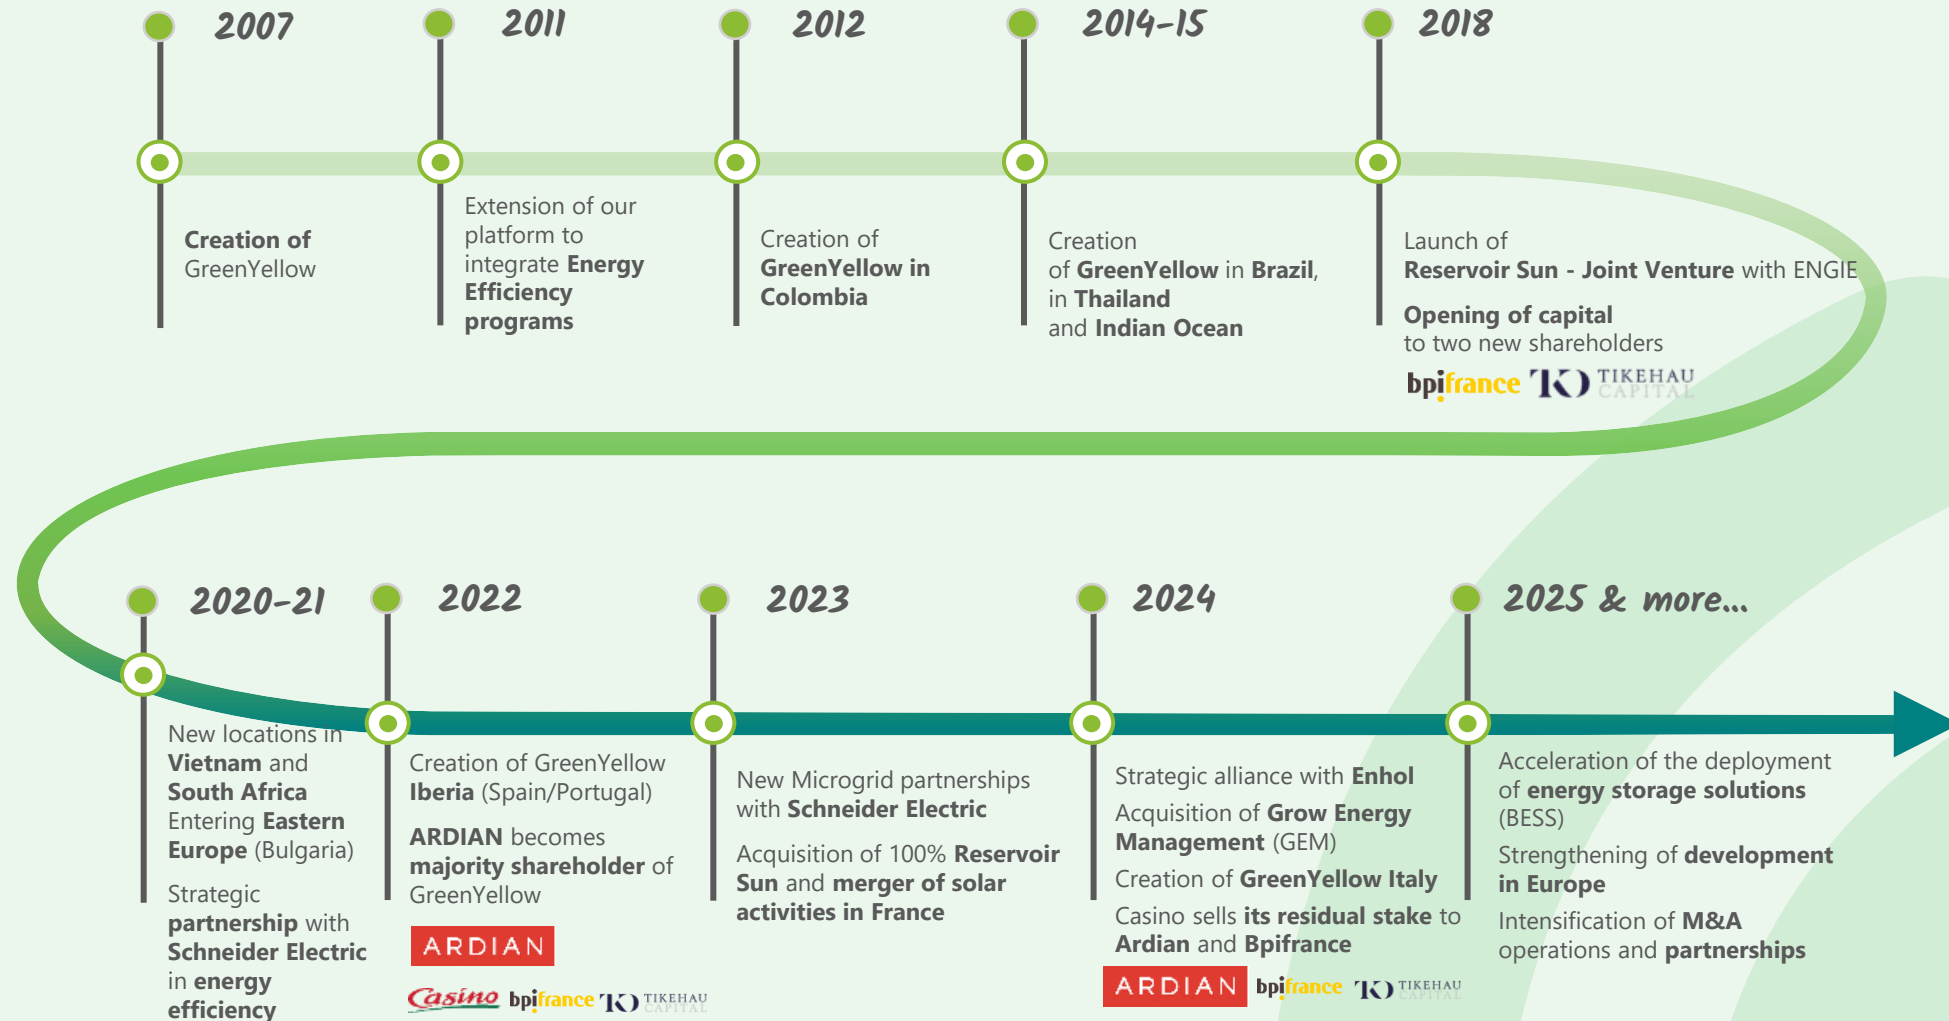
2007

Creation of GreenYellow

2011

Extension of our platform to integrate Energy Efficiency programs

2012

Creation of GreenYellow in Colombia

2014-15

Creation of GreenYellow in Brazil, in Thailand and Indian Ocean

2018

Launch of Reservoir Sun - Joint Venture with ENGIE

Opening of capital to two new shareholders

bpifrance TK TIKEHAU CAPITAL

2020-21

New locations in Vietnam and South Africa
Entering Eastern Europe (Bulgaria)

Strategic partnership with Schneider Electric in energy efficiency

2022

Creation of GreenYellow Iberia (Spain/Portugal)

ARDIAN becomes majority shareholder of GreenYellow

ARDIAN

Casino bpifrance TK TIKEHAU CAPITAL

2023

New Microgrid partnerships with Schneider Electric

Acquisition of 100% Reservoir Sun and merger of solar activities in France

2024

Strategic alliance with Enhol

Acquisition of Grow Energy Management (GEM)

Creation of GreenYellow Italy

Casino sells its residual stake to Ardian and Bpifrance

ARDIAN bpifrance TK TIKEHAU CAPITAL

2025 & more...

Acceleration of the deployment of energy storage solutions (BESS)

Strengthening of development in Europe

Intensification of M&A operations and partnerships